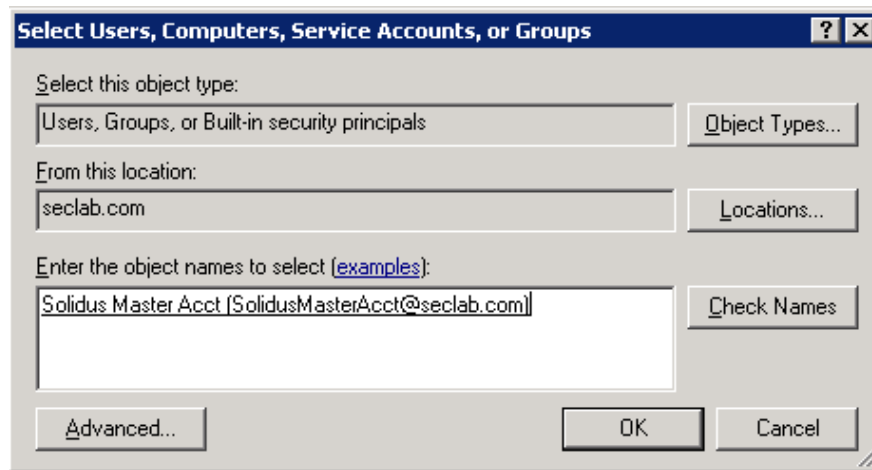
Select Users, Computers, Service Accounts, or Groups

?

Select this object type:

Users, Groups, or Built-in security principals

Object Types...

From this location:

seclab.com

Locations...

Enter the object names to select (examples):

Solidus Master Acct (SolidusMasterAcct@seclab.com)

Check Names

Advanced...

OK

Cancel